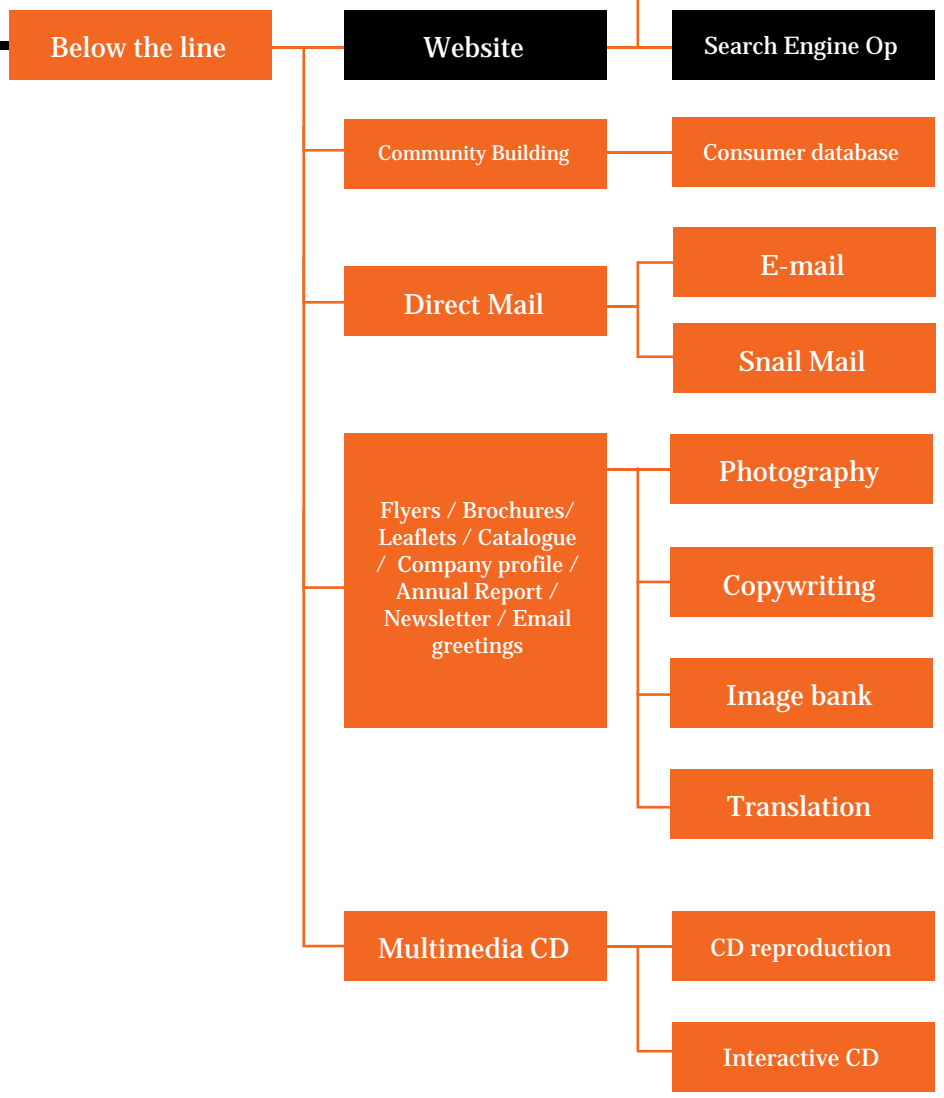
Below the line

Website

Search Engine Op

Community Building

Consumer database

Direct Mail

E-mail

Snail Mail

Flyers / Brochures/ Leaflets / Catalogue / Company profile / Annual Report / Newsletter / Email greetings

Photography

Copywriting

Image bank

Translation

Multimedia CD

CD reproduction

Interactive CD